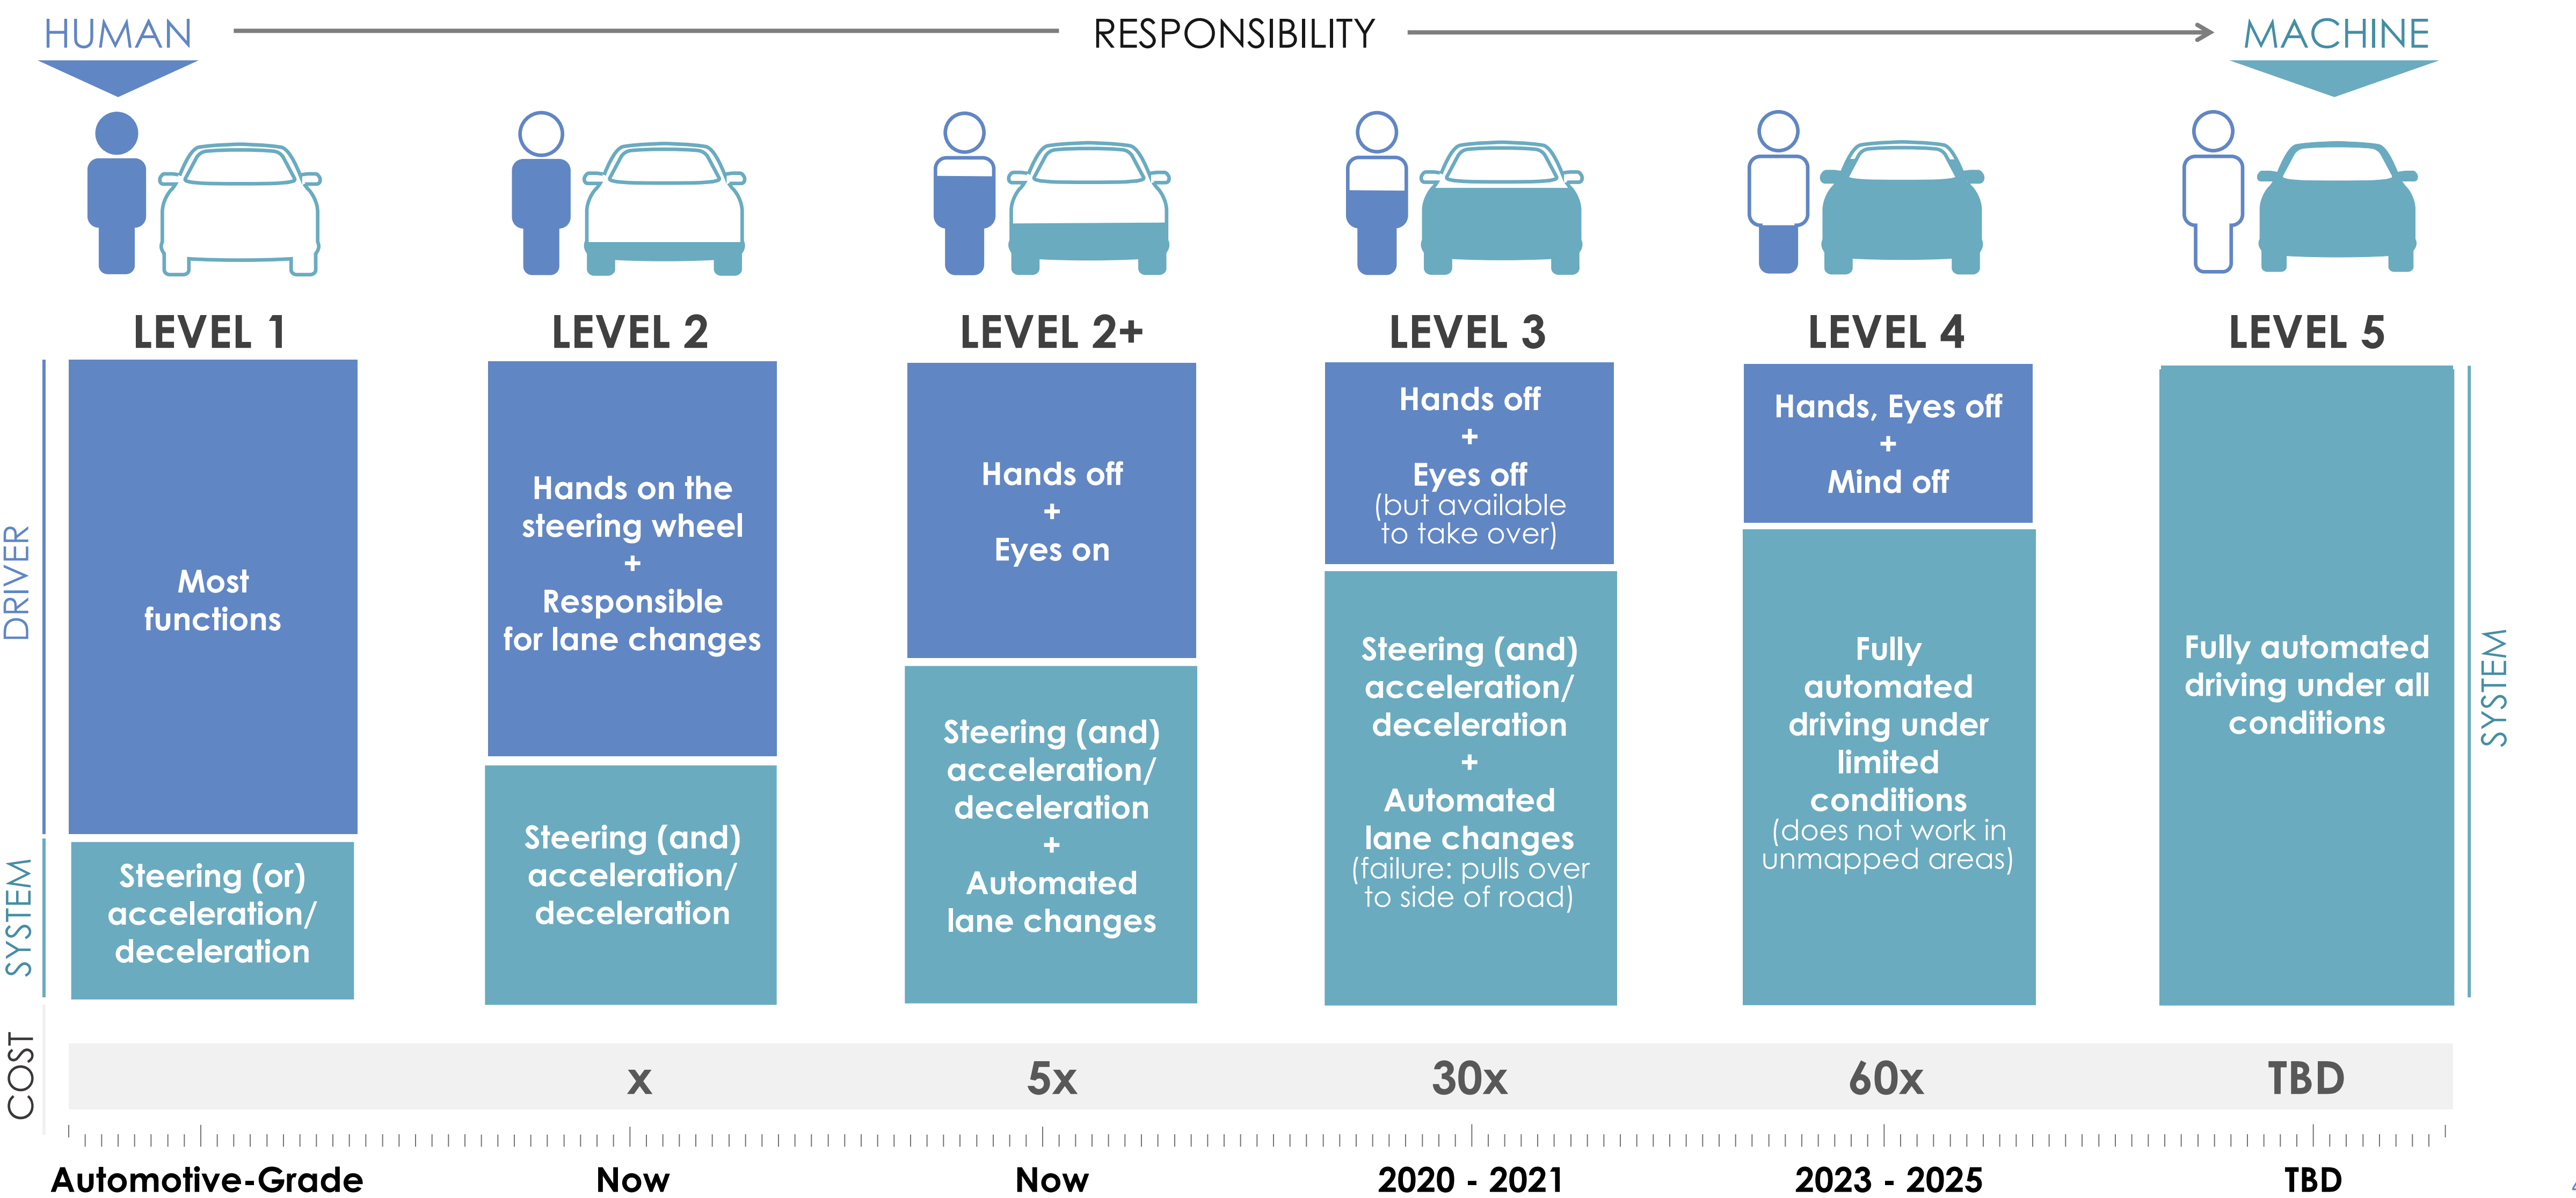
HUMAN RESPONSIBILITY MACHINE

LEVEL 1
Most functions
Steering (or) acceleration/ deceleration

LEVEL 2
Hands on the steering wheel + Responsible for lane changes
Steering (and) acceleration/ deceleration

LEVEL 2+
Hands off + Eyes on
Steering (and) acceleration/ deceleration + Automated lane changes

LEVEL 3
Hands off + Eyes off (but available to take over)
Steering (and) acceleration/ deceleration + Automated lane changes (failure: pulls over to side of road)

LEVEL 4
Hands, Eyes off + Mind off
Fully automated driving under limited conditions (does not work in unmapped areas)

LEVEL 5
Fully automated driving under all conditions

DRIVER
SYSTEM
SYSTEM
COST

| | x | 5x | 30x | 60x | TBD |
|---|---|---|---|---|---|
| Automotive-Grade | Now | Now | 2020 - 2021 | 2023 - 2025 | TBD |